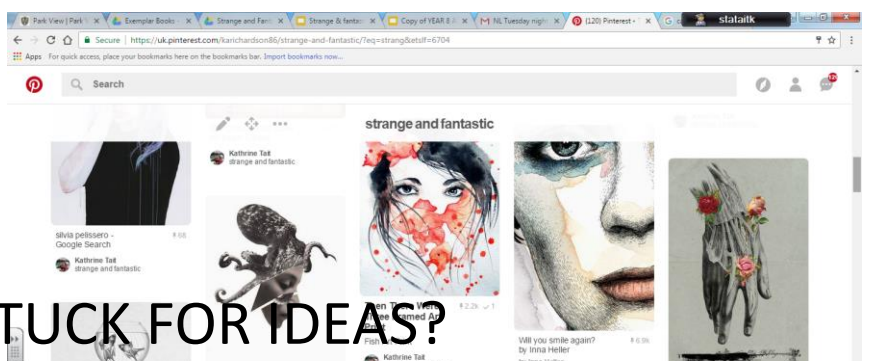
Park View | Park × Exemplar Books × Strange and Fant × Strange & fantas × Copy of YEAR 8 × NL Tuesday nigh × (120) Pinterest × G stataitk

Secure | https://uk.pinterest.com/karichardson86/strange-and-fantastic/?eq=strang&etslf=6704

Apps For quick access, place your bookmarks here on the bookmarks bar. Import bookmarks now...

Search

strange and fantastic

silvia pelissero - Google Search

Kathrine Tait
strange and fantastic

Kathrine Tait
strange and fantastic

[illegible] Fish

Kathrine Tait

Will you smile again? by Inna Heller

TUCK FOR IDEAS?